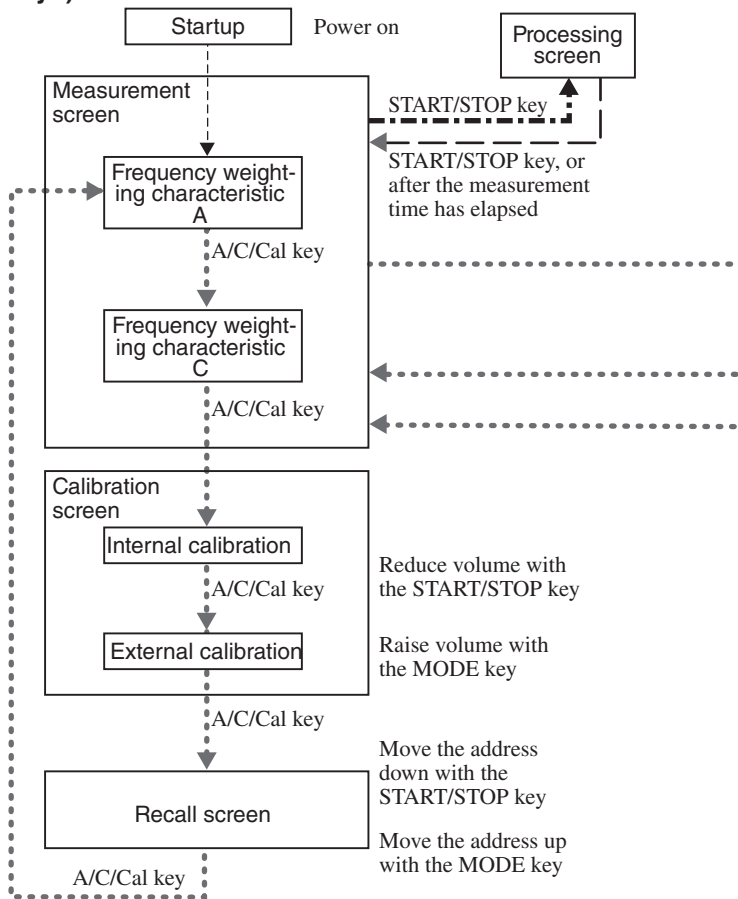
Startup

Power on

Processing screen

Measurement screen

START/STOP key

START/STOP key, or after the measurement time has elapsed

Frequency weighting characteristic A

A/C/Cal key

Frequency weighting characteristic C

A/C/Cal key

Calibration screen

Internal calibration

A/C/Cal key

External calibration

Reduce volume with the START/STOP key

Raise volume with the MODE key

A/C/Cal key

Move the address down with the START/STOP key

Recall screen

Move the address up with the MODE key

A/C/Cal key